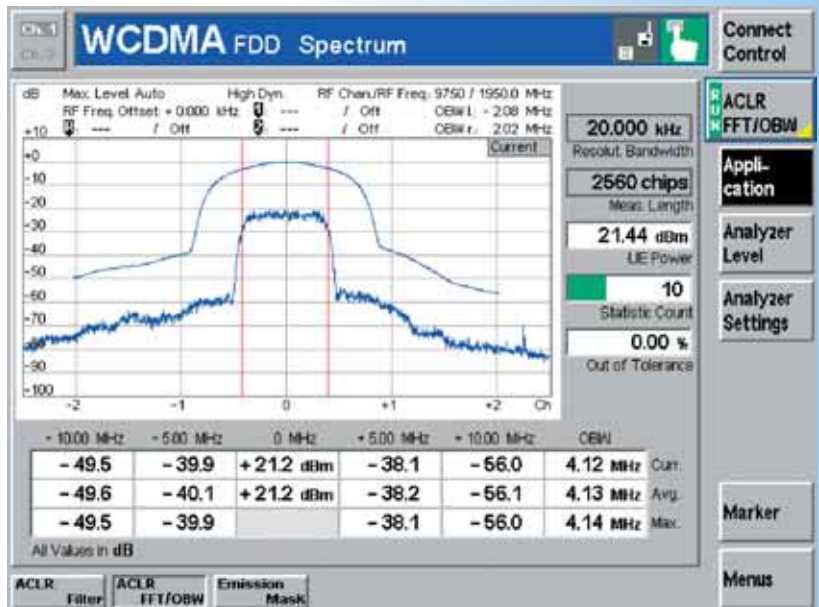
Ch. 1
Ch. 2

WCDMA FDD Spectrum

Connect Control

dB Max. Level: Auto High Dyn. RF Chan./RF Freq.: 9750 / 1950.0 MHz
RF Freq. Offset: + 0.000 kHz --- / Off OBW l.: - 2.08 MHz
+10 --- / Off --- / Off OBW r.: 2.02 MHz
Current

+0
-10
-20
-30
-40
-50
-60
-70
-80
-90
-100
-2 -1 0 +1 +2 Ch

20.000 kHz
Resolut. Bandwidth

2560 chips
Meas. Length

21.44 dBm
UE Power

10
Statistic Count

0.00 %
Out of Tolerance

R U N ACLR FFT/OBW

Application

Analyzer Level

Analyzer Settings

| - 10.00 MHz | - 5.00 MHz | 0 MHz | + 5.00 MHz | + 10.00 MHz | OBW | |
|---|---|---|---|---|---|---|
| - 49.5 | - 39.9 | + 21.2 dBm | - 38.1 | - 56.0 | 4.12 MHz | Curr. |
| - 49.6 | - 40.1 | + 21.2 dBm | - 38.2 | - 56.1 | 4.13 MHz | Avg. |
| - 49.5 | - 39.9 | | - 38.1 | - 56.0 | 4.14 MHz | Max. |

All Values in dB

Marker

ACLR Filter
ACLR FFT/OBW
Emission Mask

Menus